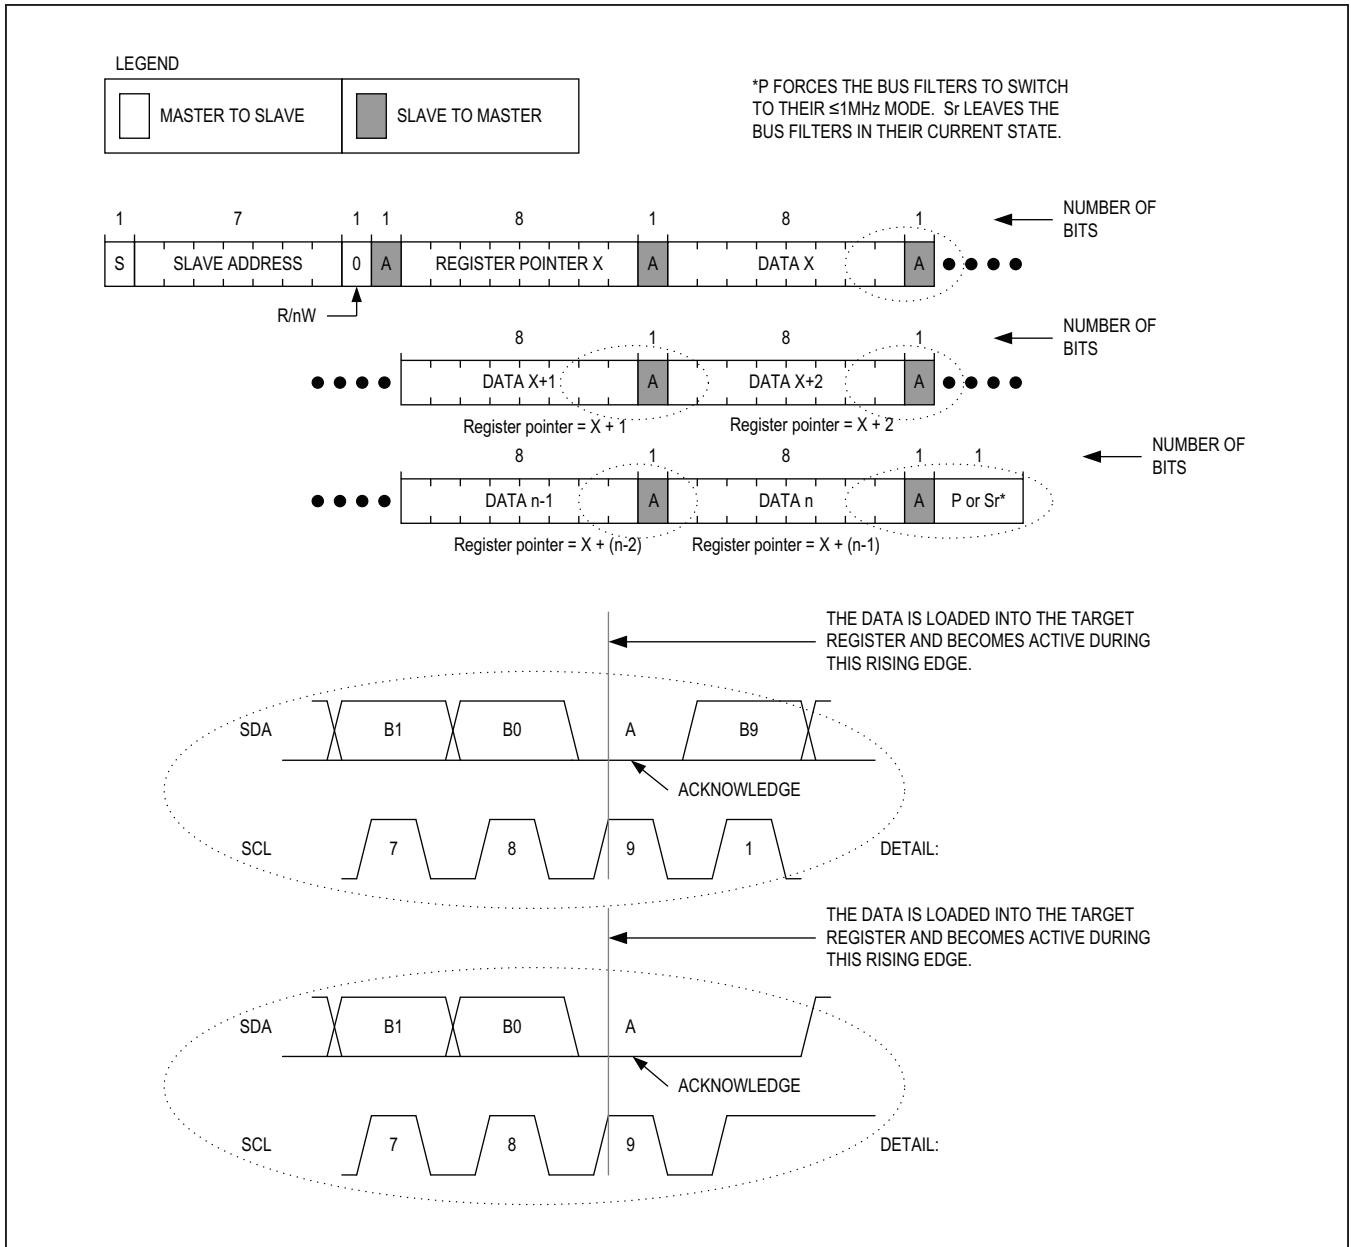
LEGEND

MASTER TO SLAVE

SLAVE TO MASTER

*P FORCES THE BUS FILTERS TO SWITCH TO THEIR ≤1MHz MODE. Sr LEAVES THE BUS FILTERS IN THEIR CURRENT STATE.

1 7 1 1 8 1 8 1

NUMBER OF BITS

S SLAVE ADDRESS 0 A REGISTER POINTER X A DATA X A ● ● ● ●

R/nW

8 1 8 1

NUMBER OF BITS

● ● ● ● DATA X+1 A DATA X+2 A ● ● ● ●

Register pointer = X + 1

Register pointer = X + 2

8 1 8 1 1

NUMBER OF BITS

● ● ● ● DATA n-1 A DATA n A P or Sr*

Register pointer = X + (n-2)

Register pointer = X + (n-1)

THE DATA IS LOADED INTO THE TARGET REGISTER AND BECOMES ACTIVE DURING THIS RISING EDGE.

SDA B1 B0 A B9

ACKNOWLEDGE

SCL 7 8 9 1

DETAIL:

THE DATA IS LOADED INTO THE TARGET REGISTER AND BECOMES ACTIVE DURING THIS RISING EDGE.

SDA B1 B0 A

ACKNOWLEDGE

SCL 7 8 9

DETAIL: